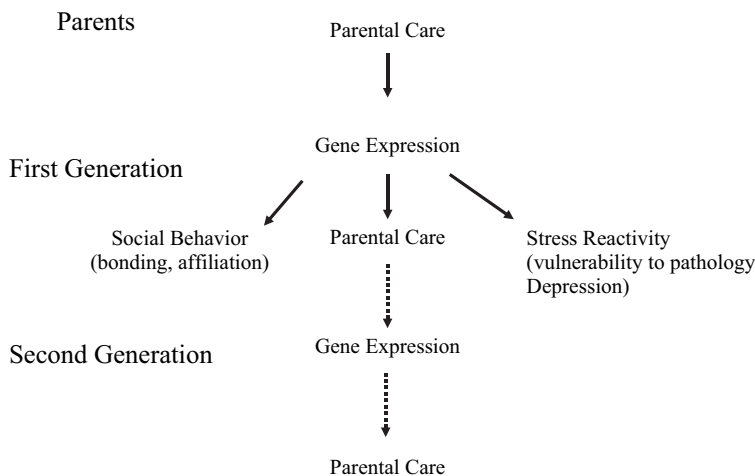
Parents

Parental Care

Gene Expression

First Generation

Social Behavior (bonding, affiliation)

Parental Care

Stress Reactivity (vulnerability to pathology Depression)

Second Generation

Gene Expression

Parental Care